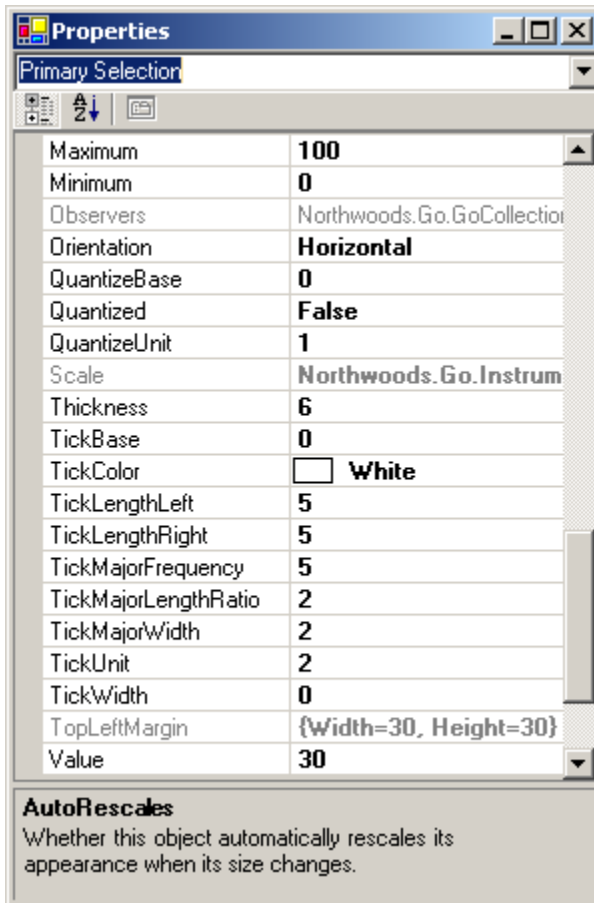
Properties

Primary Selection

| | |
|---|---|
| Maximum | 100 |
| Minimum | 0 |
| Observers | Northwoods.Go.GoCollectio |
| Orientation | Horizontal |
| QuantizeBase | 0 |
| Quantized | False |
| QuantizeUnit | 1 |
| Scale | Northwoods.Go.Instrum |
| Thickness | 6 |
| TickBase | 0 |
| TickColor | White |
| TickLengthLeft | 5 |
| TickLengthRight | 5 |
| TickMajorFrequency | 5 |
| TickMajorLengthRatio | 2 |
| TickMajorWidth | 2 |
| TickUnit | 2 |
| TickWidth | 0 |
| TopLeftMargin | {Width=30, Height=30} |
| Value | 30 |

AutoRescales
Whether this object automatically rescales its appearance when its size changes.